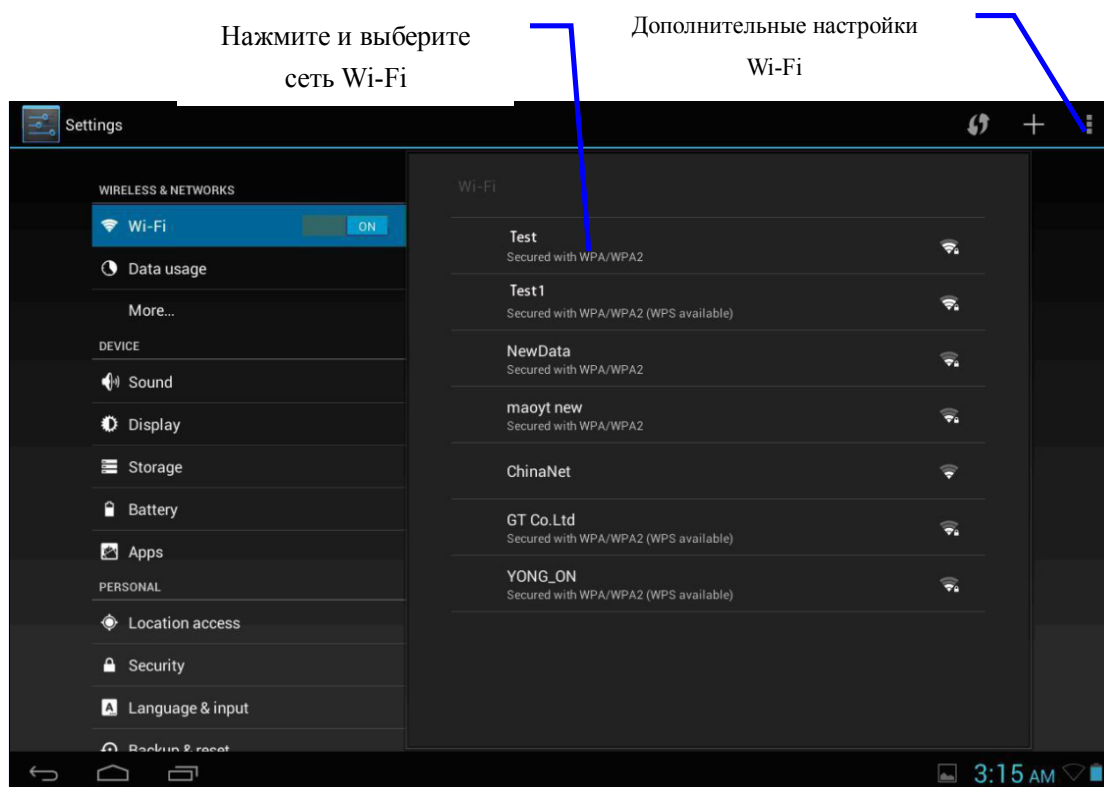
Нажмите и выберите сеть Wi-Fi

Дополнительные настройки Wi-Fi

Settings

WIRELESS & NETWORKS

Wi-Fi ON

Data usage

More...

DEVICE

Sound

Display

Storage

Battery

Apps

PERSONAL

Location access

Security

Language & input

Backup & reset

Wi-Fi

Test
Secured with WPA/WPA2

Test1
Secured with WPA/WPA2 (WPS available)

NewData
Secured with WPA/WPA2

maoyt new
Secured with WPA/WPA2

ChinaNet

GT Co.Ltd
Secured with WPA/WPA2 (WPS available)

YONG_ON
Secured with WPA/WPA2 (WPS available)

3:15 AM